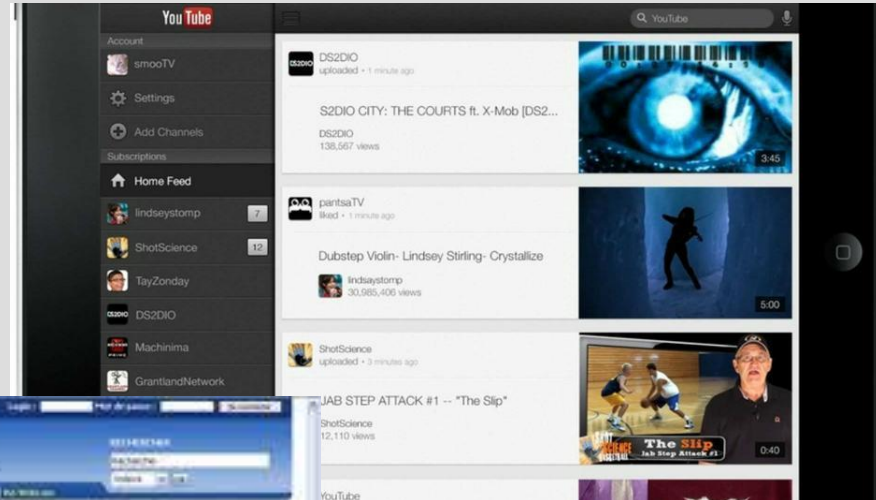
YouTube

Account

smooTV

Settings

Add Channels

Subscriptions

Home Feed

lindseystomp 7

ShotScience 12

TayZonday

DS2DIO

Machinima

GrantlandNetwork

YouTube

DS2DIO
uploaded • 1 minute ago

S2DIO CITY: THE COURTS ft. X-Mob [DS2...

DS2DIO
138,567 views

3:45

pantsaTV
liked • 1 minute ago

Dubstep Violin- Lindsey Stirling- Crystallize

lindsaystomp
30,985,406 views

5:00

ShotScience
uploaded • 3 minutes ago

JAB STEP ATTACK #1 -- "The Slip"

ShotScience
12,110 views

The Slip
Jab Step Attack #1

0:40

YouTube

Login : Mot de passe : S'identifier

RECHERCHE

Recherche

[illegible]